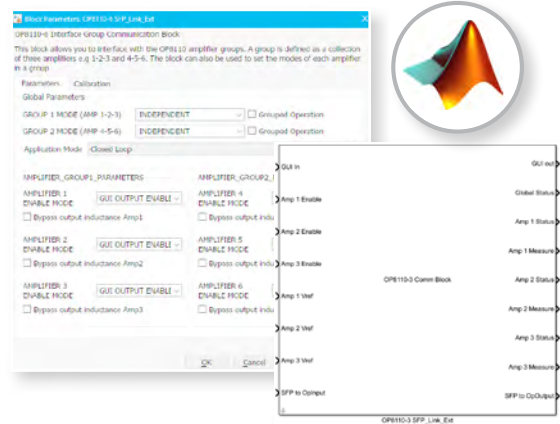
Block Parameters: OP8110-3 SFP_Link_Ext

OP8110-6 Interface Group Communication Block

This block allows you to interface with the OP8110 amplifier groups. A group is defined as a collection of three amplifiers e.g 1-2-3 and 4-5-6. The block can also be used to set the modes of each amplifier in a group

Parameters Calibration

Global Parameters

GROUP 1 MODE (AMP 1-2-3) INDEPENDENT Grouped Operation

GROUP 2 MODE (AMP 4-5-6) INDEPENDENT Grouped Operation

Application Mode Closed Loop

AMPLIFIER_GROUP1_PARAMETERS

AMPLIFIER 1 ENABLE MODE GUI OUTPUT ENABLE

Bypass output inductance Amp1

AMPLIFIER 2 ENABLE MODE GUI OUTPUT ENABLE

Bypass output inductance Amp2

AMPLIFIER 3 ENABLE MODE GUI OUTPUT ENABLE

Bypass output inductance Amp3

AMPLIFIER_GROUP2_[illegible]

AMPLIFIER 4 ENABLE MODE

Bypass output indu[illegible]

AMPLIFIER 5 ENABLE MODE

Bypass output indu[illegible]

AMPLIFIER 6 ENABLE MODE

Bypass output indu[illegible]

OK Cancel

GUI In
Amp 1 Enable
Amp 2 Enable
Amp 3 Enable
Amp 1 Vref
Amp 2 Vref
Amp 3 Vref
SFP to OpInput

OP8110-3 Comm Block

GUI out
Global Status
Amp 1 Status
Amp 1 Measure
Amp 2 Status
Amp 2 Measure
Amp 3 Status
Amp 3 Measure
SFP to OpOutput

OP8110-3 SFP_Link_Ext